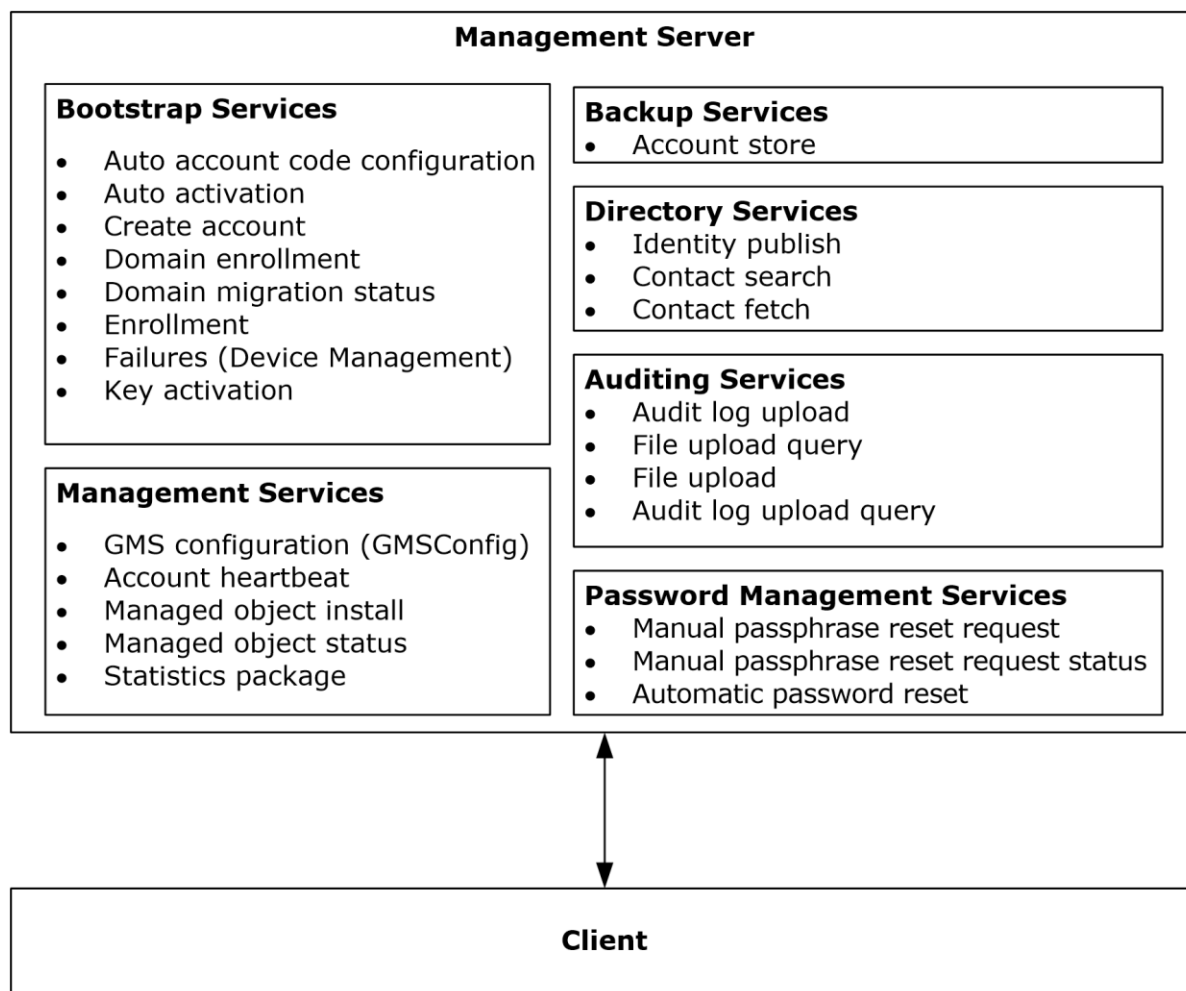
Management Server

Bootstrap Services
- Auto account code configuration
- Auto activation
- Create account
- Domain enrollment
- Domain migration status
- Enrollment
- Failures (Device Management)
- Key activation

Management Services
- GMS configuration (GMSConfig)
- Account heartbeat
- Managed object install
- Managed object status
- Statistics package

Backup Services
- Account store

Directory Services
- Identity publish
- Contact search
- Contact fetch

Auditing Services
- Audit log upload
- File upload query
- File upload
- Audit log upload query

Password Management Services
- Manual passphrase reset request
- Manual passphrase reset request status
- Automatic password reset

Client